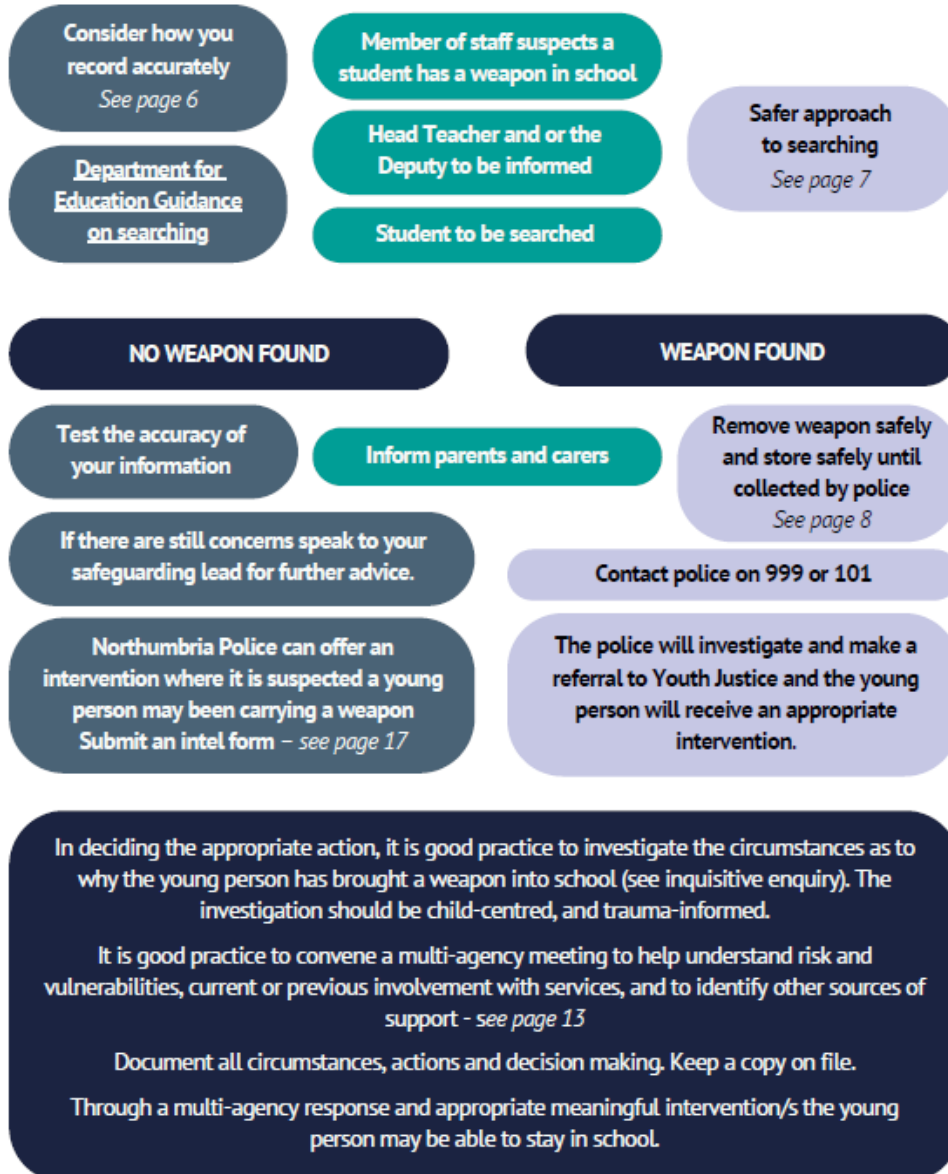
Consider how you record accurately
See page 6

Department for Education Guidance on searching

Member of staff suspects a student has a weapon in school

Head Teacher and or the Deputy to be informed

Student to be searched

Safer approach to searching
See page 7

NO WEAPON FOUND

WEAPON FOUND

Test the accuracy of your information

Inform parents and carers

Remove weapon safely and store safely until collected by police
See page 8

If there are still concerns speak to your safeguarding lead for further advice.

Contact police on 999 or 101

Northumbria Police can offer an intervention where it is suspected a young person may been carrying a weapon Submit an intel form – see page 17

The police will investigate and make a referral to Youth Justice and the young person will receive an appropriate intervention.

In deciding the appropriate action, it is good practice to investigate the circumstances as to why the young person has brought a weapon into school (see inquisitive enquiry). The investigation should be child-centred, and trauma-informed.

It is good practice to convene a multi-agency meeting to help understand risk and vulnerabilities, current or previous involvement with services, and to identify other sources of support - see page 13

Document all circumstances, actions and decision making. Keep a copy on file.

Through a multi-agency response and appropriate meaningful intervention/s the young person may be able to stay in school.